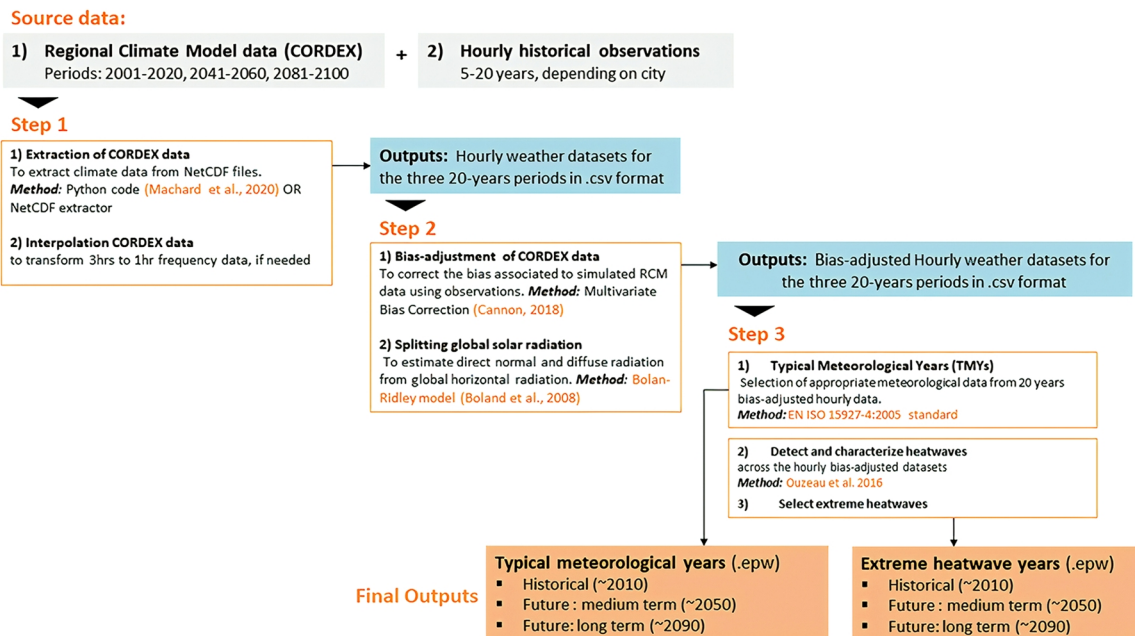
Source data:

1) Regional Climate Model data (CORDEX)
Periods: 2001-2020, 2041-2060, 2081-2100

+

2) Hourly historical observations
5-20 years, depending on city

Step 1

1) Extraction of CORDEX data
To extract climate data from NetCDF files.
*Method:* Python code (Machard et al., 2020) OR NetCDF extractor

2) Interpolation CORDEX data
to transform 3hrs to 1hr frequency data, if needed

Outputs: Hourly weather datasets for the three 20-years periods in .csv format

Step 2

1) Bias-adjustment of CORDEX data
To correct the bias associated to simulated RCM data using observations. *Method:* Multivariate Bias Correction (Cannon, 2018)

2) Splitting global solar radiation
To estimate direct normal and diffuse radiation from global horizontal radiation. *Method:* Bolan-Ridley model (Boland et al., 2008)

Outputs: Bias-adjusted Hourly weather datasets for the three 20-years periods in .csv format

Step 3

1) Typical Meteorological Years (TMYs)
Selection of appropriate meteorological data from 20 years bias-adjusted hourly data.
*Method:* EN ISO 15927-4:2005 standard

2) Detect and characterize heatwaves
across the hourly bias-adjusted datasets
*Method:* Ouzeau et al. 2016

3) Select extreme heatwaves

Final Outputs

Typical meteorological years (.epw)
▪ Historical (~2010)
▪ Future : medium term (~2050)
▪ Future: long term (~2090)

Extreme heatwave years (.epw)
▪ Historical (~2010)
▪ Future : medium term (~2050)
▪ Future: long term (~2090)